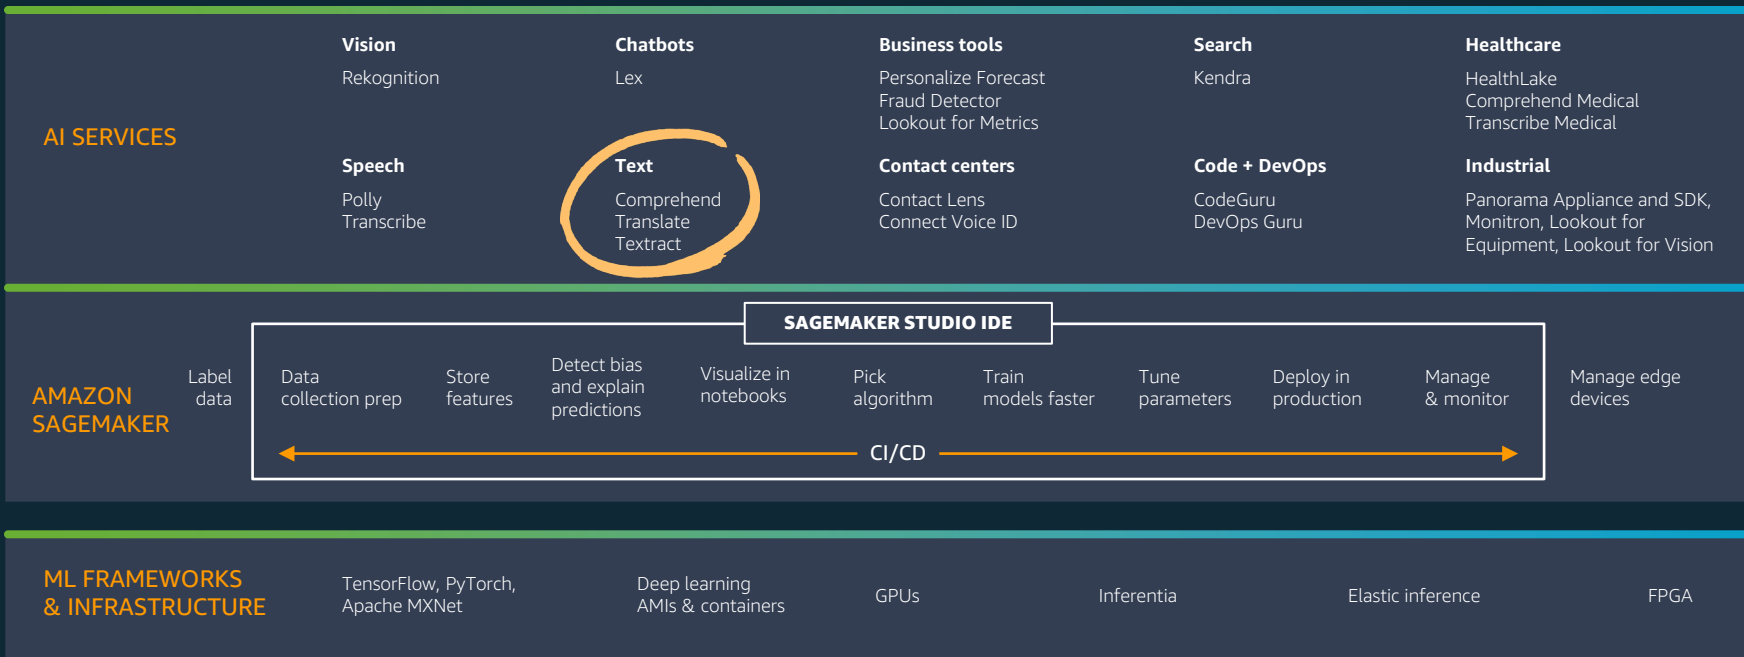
AI SERVICES

Vision
Rekognition

Chatbots
Lex

Business tools
Personalize Forecast
Fraud Detector
Lookout for Metrics

Search
Kendra

Healthcare
HealthLake
Comprehend Medical
Transcribe Medical

Speech
Polly
Transcribe

Text
Comprehend
Translate
Textract

Contact centers
Contact Lens
Connect Voice ID

Code + DevOps
CodeGuru
DevOps Guru

Industrial
Panorama Appliance and SDK, Monitron, Lookout for Equipment, Lookout for Vision

AMAZON SAGEMAKER

Label data

SAGEMAKER STUDIO IDE

Data collection prep

Store features

Detect bias and explain predictions

Visualize in notebooks

Pick algorithm

Train models faster

Tune parameters

Deploy in production

Manage & monitor

CI/CD

Manage edge devices

ML FRAMEWORKS & INFRASTRUCTURE

TensorFlow, PyTorch, Apache MXNet

Deep learning AMIs & containers

GPUs

Inferentia

Elastic inference

FPGA